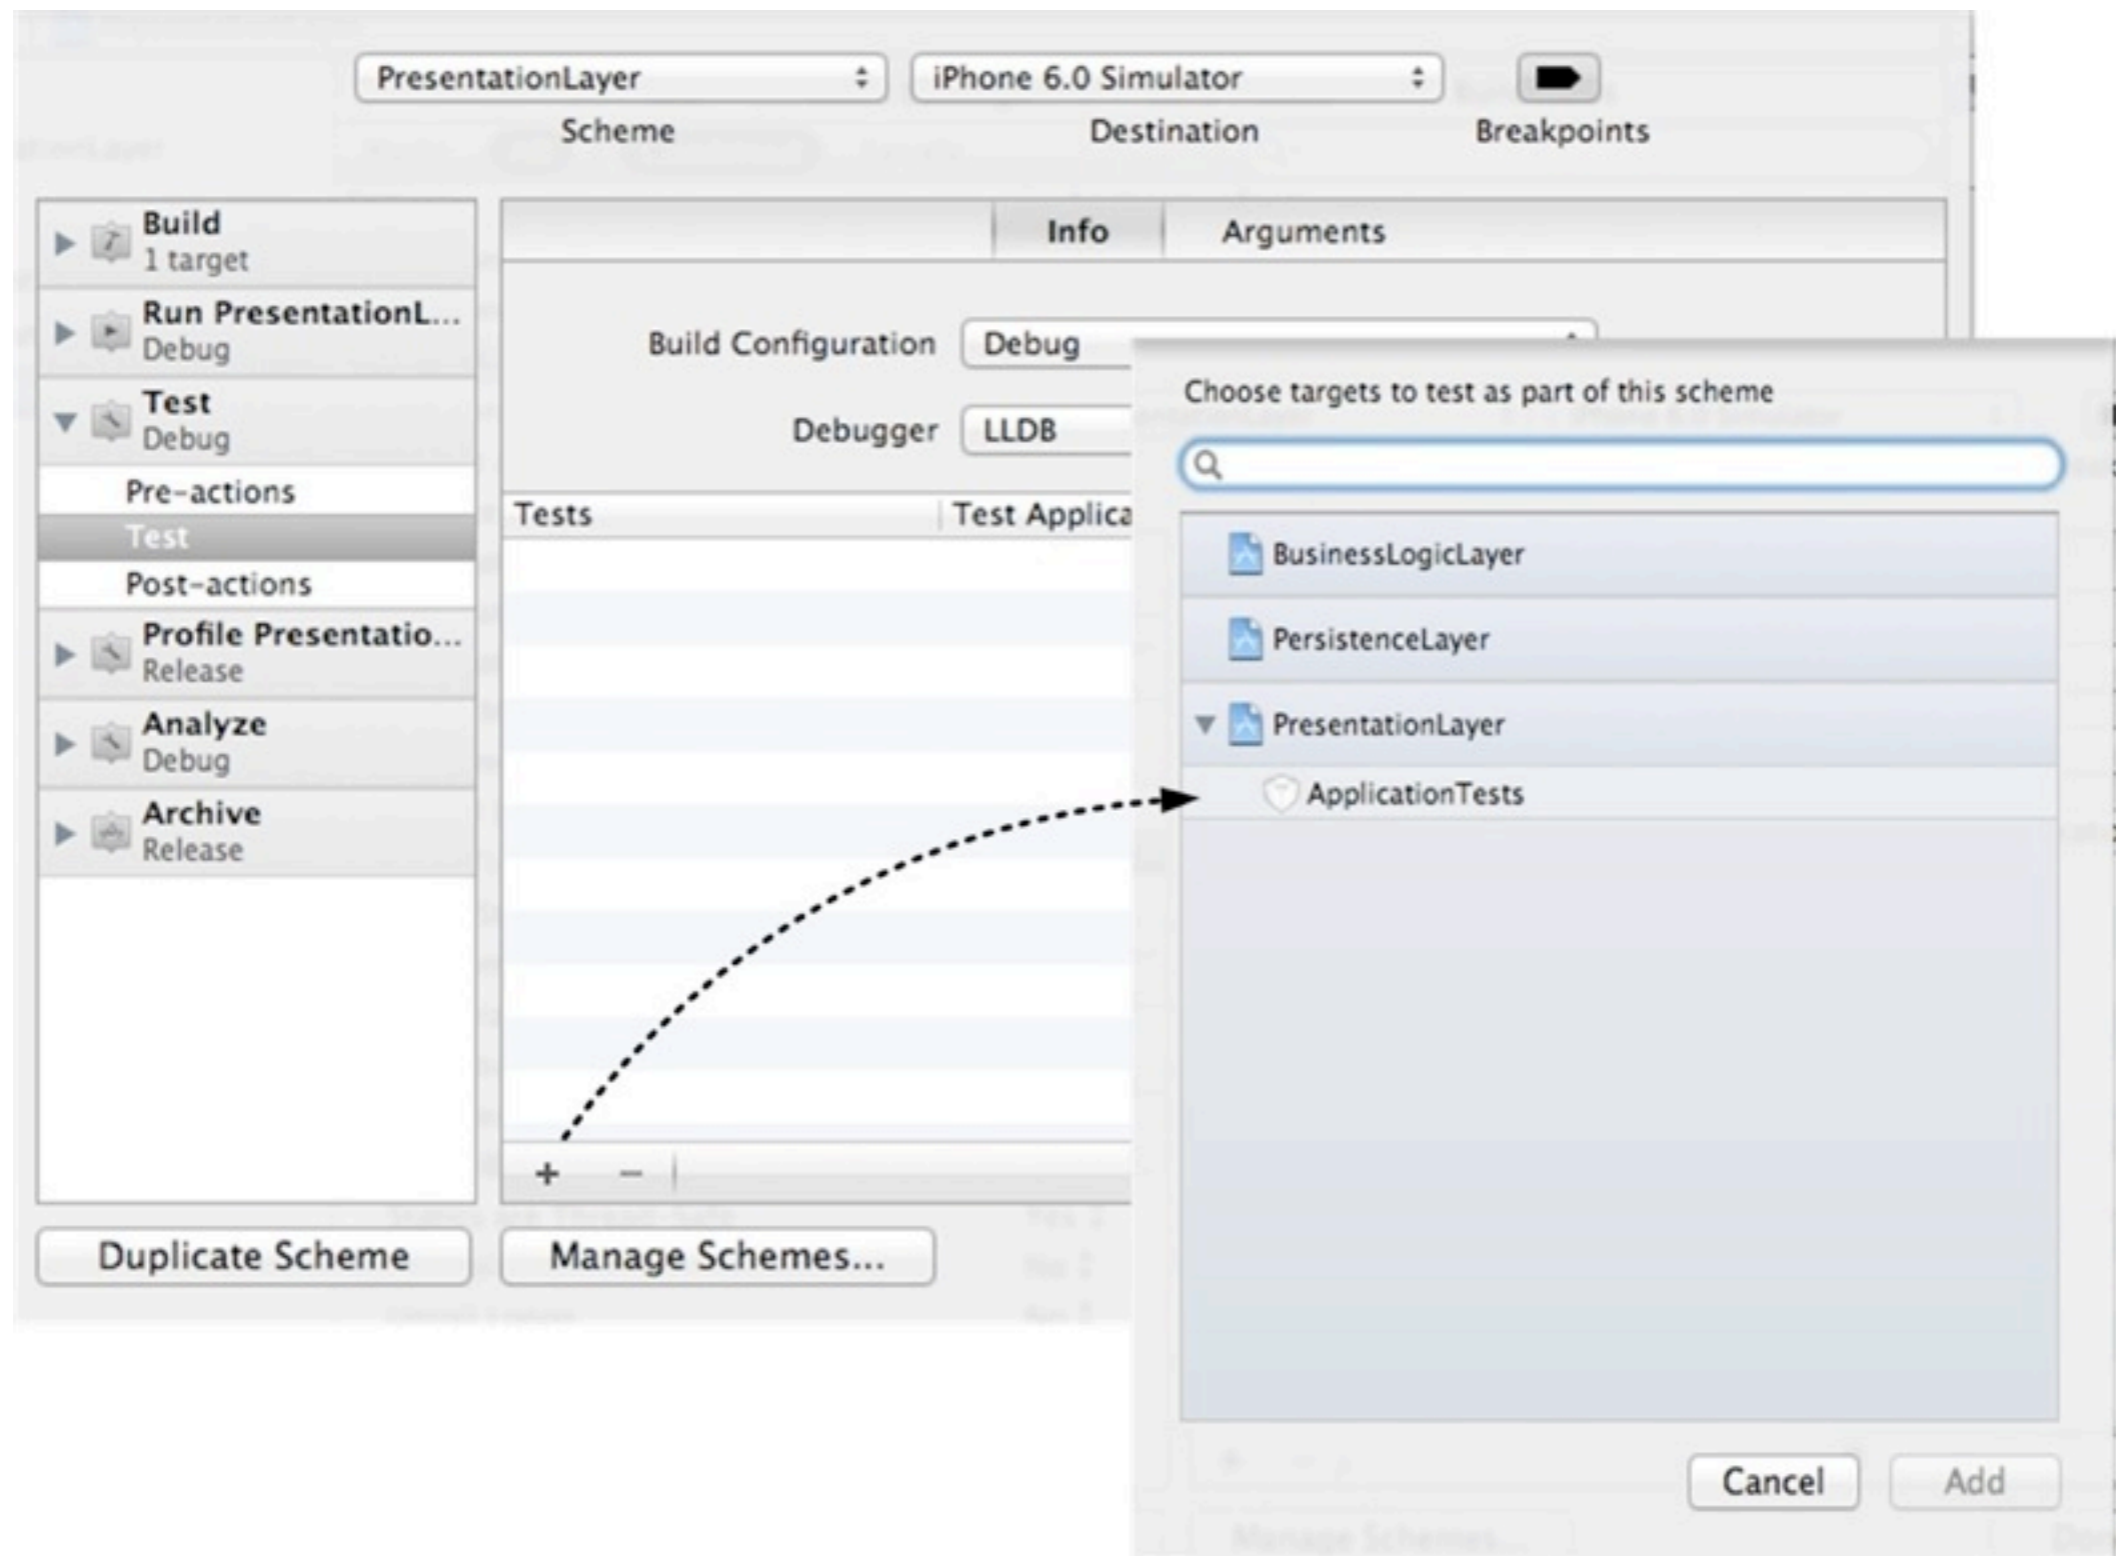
PresentationLayer
Scheme

iPhone 6.0 Simulator
Destination

Breakpoints

Build
1 target

Run PresentationL...
Debug

Test
Debug

Pre-actions

Test

Post-actions

Profile Presentatio...
Release

Analyze
Debug

Archive
Release

Info

Arguments

Build Configuration
Debug

Debugger
LLDB

Tests
Test Applica

+
−

Duplicate Scheme

Manage Schemes...

Choose targets to test as part of this scheme

BusinessLogicLayer

PersistenceLayer

PresentationLayer

ApplicationTests

Cancel

Add